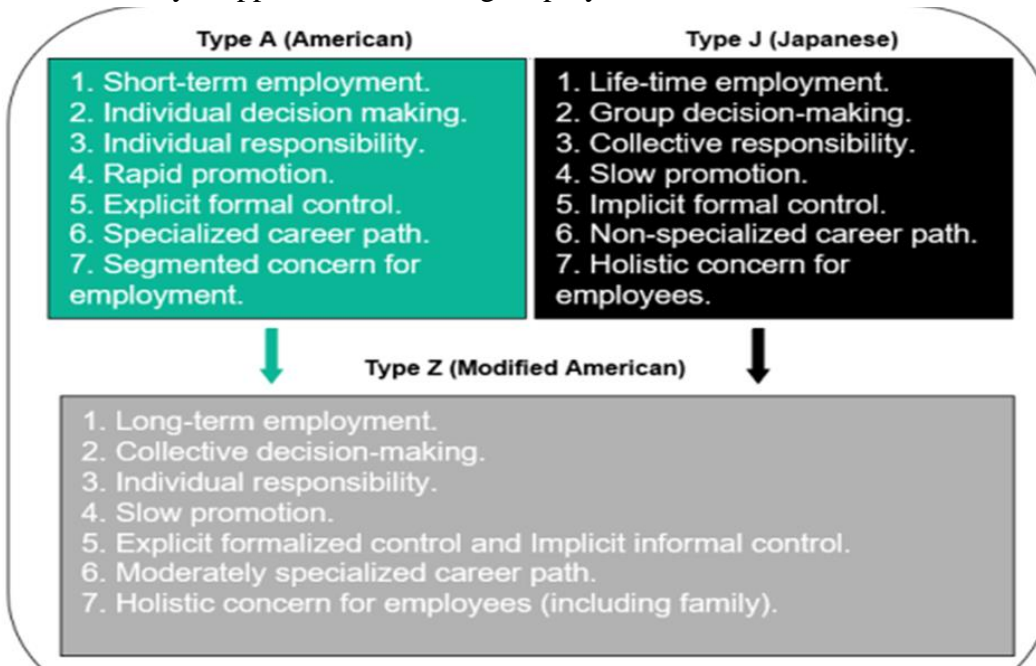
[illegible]

Type A (American)

1. Short-term employment.
2. Individual decision making.
3. Individual responsibility.
4. Rapid promotion.
5. Explicit formal control.
6. Specialized career path.
7. Segmented concern for employment.

Type J (Japanese)

1. Life-time employment.
2. Group decision-making.
3. Collective responsibility.
4. Slow promotion.
5. Implicit formal control.
6. Non-specialized career path.
7. Holistic concern for employees.

Type Z (Modified American)

1. Long-term employment.
2. Collective decision-making.
3. Individual responsibility.
4. Slow promotion.
5. Explicit formalized control and Implicit informal control.
6. Moderately specialized career path.
7. Holistic concern for employees (including family).